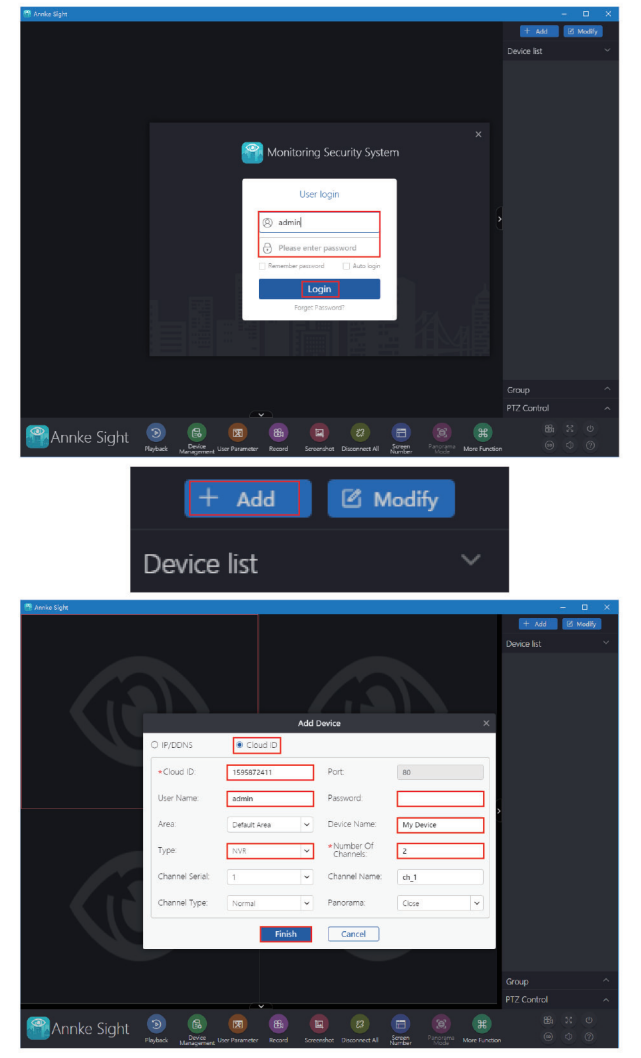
Annke Sight

+ Add
Modify
Device list

Monitoring Security System

User login
admin
Please enter password
Remember password
Auto login
Login
Forget Password?

Group
PTZ Control

Annke Sight
Playback
Device Management
User Parameter
Record
Screenshot
Disconnect All
Screen Number
Panorama Mode
More Function

+ Add
Modify
Device list

Annke Sight

+ Add
Modify
Device list

Add Device
IP/DDNS
Cloud ID
*Cloud ID: 1595872411
Port: 80
User Name: admin
Password:
Area: Default Area
Device Name: My Device
Type: NVR
*Number Of Channels: 2
Channel Serial: 1
Channel Name: ch_1
Channel Type: Normal
Panorama: Close
Finish
Cancel

Group
PTZ Control

Annke Sight
Playback
Device Management
User Parameter
Record
Screenshot
Disconnect All
Screen Number
Panorama Mode
More Function